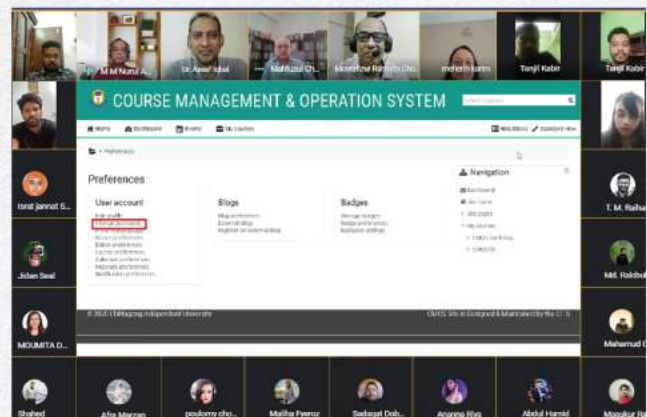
M M Nurul A...
Dr. Awal Iqbal
Mahfuzul Ch...
Mostafizur Rahman Chi...
meherin karim
Tanjil Kabir
Tanjil Kabir

COURSE MANAGEMENT & OPERATION SYSTEM

Home
Dashboard
Events
My Courses

Preferences

Preferences

User account
Edit profile
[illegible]
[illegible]
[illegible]
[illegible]
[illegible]
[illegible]
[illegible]
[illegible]

Blogs
Blog preferences
External blogs
Register an external blog

Badges
Manage badges
Badge preferences
Backpack settings

Navigation
Dashboard
Site home
Site pages
My courses

© 2020 Chittagong Independent University

Israt Jannat S...
T. M. Raiha...
Jidan Seal
Md. Rakibul...
MOUMITA D...
Mahamud...
Shahed
Afra Mazran
poulomy cho...
Maliha Fyeroz
Sadaqat Dob...
Anamo Riya
Abdul Hamid
Mosukur R...